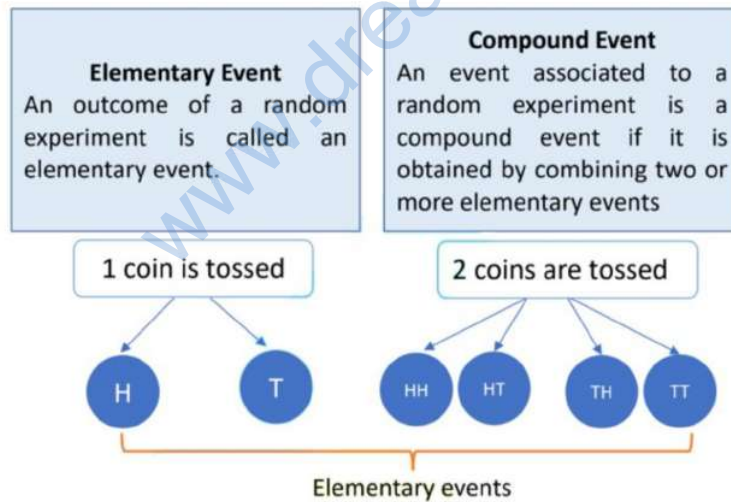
Elementary Event
An outcome of a random experiment is called an elementary event.

Compound Event
An event associated to a random experiment is a compound event if it is obtained by combining two or more elementary events

1 coin is tossed

H

T

2 coins are tossed

HH

HT

TH

TT

Elementary events

www.dre